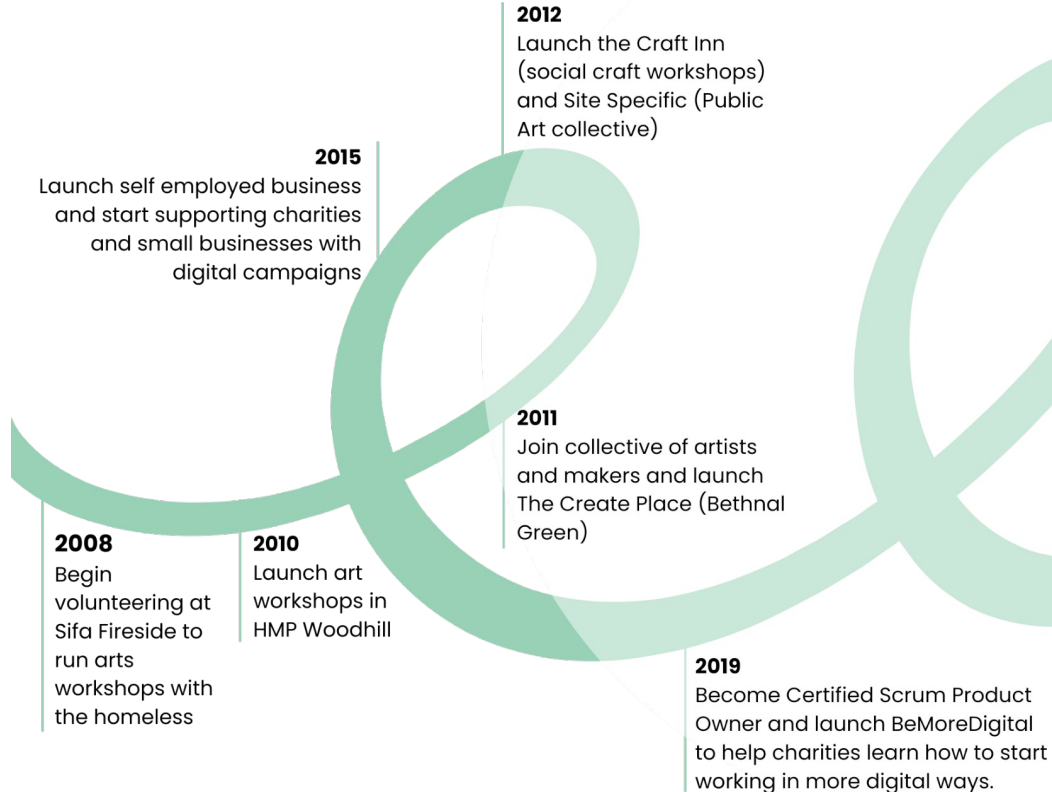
2008
Begin volunteering at Sifa Fireside to run arts workshops with the homeless

2010
Launch art workshops in HMP Woodhill

2011
Join collective of artists and makers and launch The Create Place (Bethnal Green)

2012
Launch the Craft Inn (social craft workshops) and Site Specific (Public Art collective)

2015
Launch self employed business and start supporting charities and small businesses with digital campaigns

2019
Become Certified Scrum Product Owner and launch BeMoreDigital to help charities learn how to start working in more digital ways.